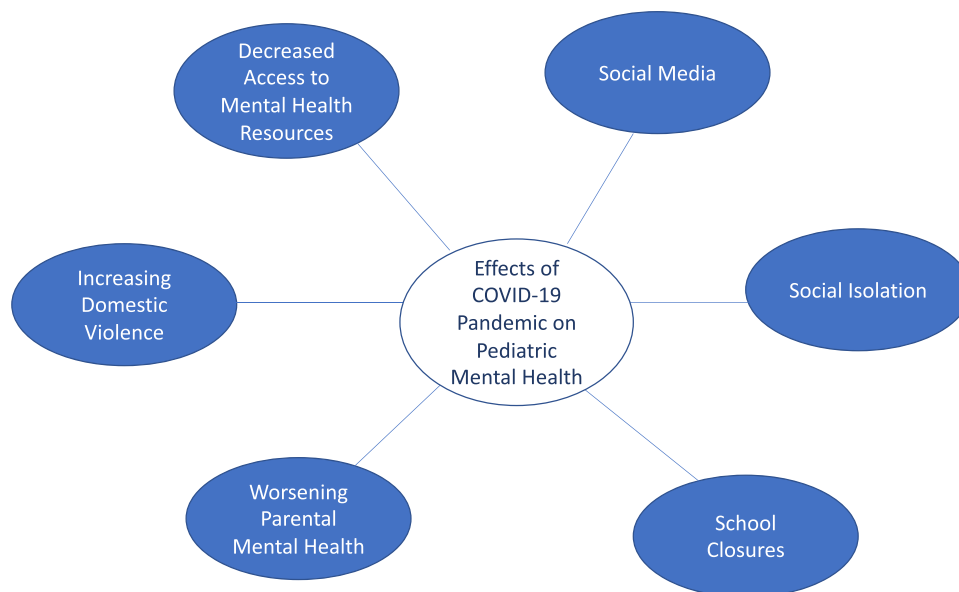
Decreased Access to Mental Health Resources

Social Media

Increasing Domestic Violence

Effects of COVID-19 Pandemic on Pediatric Mental Health

Social Isolation

Worsening Parental Mental Health

School Closures